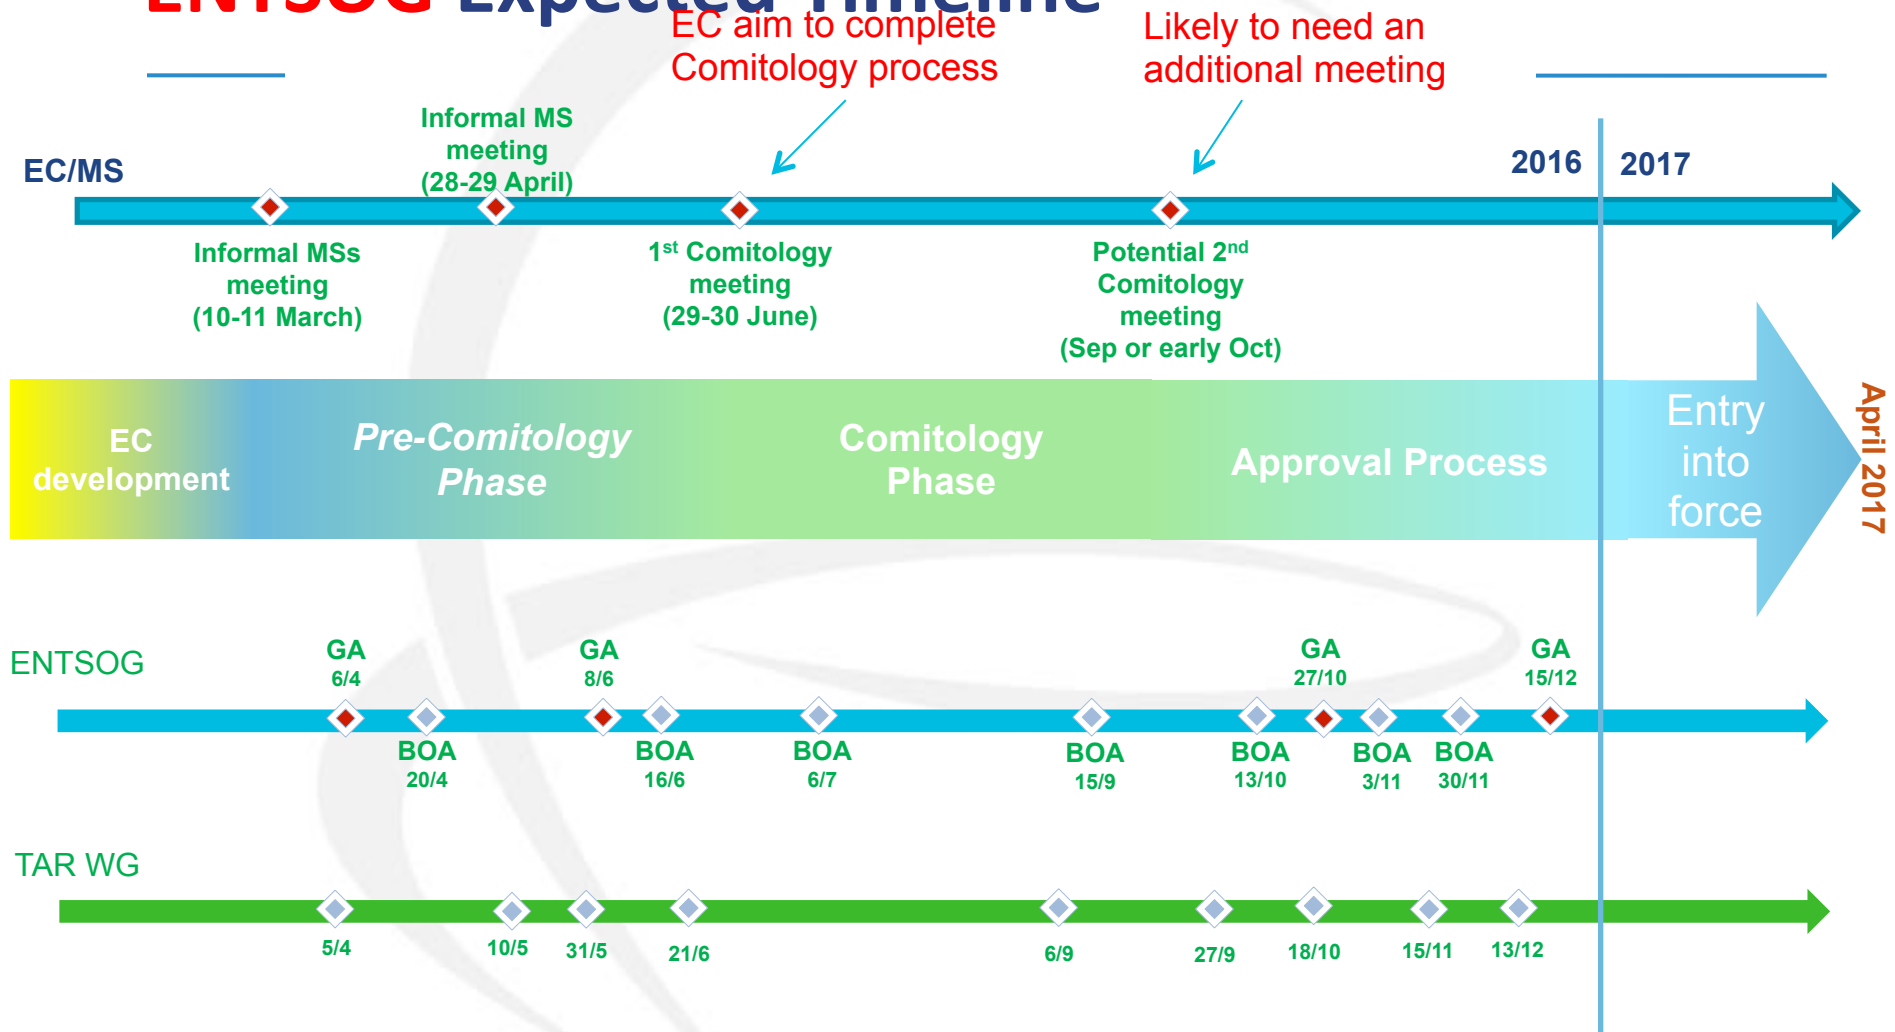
ENTSOG Expected Timeline

EC aim to complete Comitology process

Likely to need an additional meeting

EC/MS

Informal MS meeting (28-29 April)

2016

2017

Informal MSs meeting (10-11 March)

1st Comitology meeting (29-30 June)

Potential 2nd Comitology meeting (Sep or early Oct)

EC development

Pre-Comitology Phase

Comitology Phase

Approval Process

Entry into force

April 2017

ENTSOG

GA 6/4

GA 8/6

GA 27/10

GA 15/12

BOA 20/4

BOA 16/6

BOA 6/7

BOA 15/9

BOA 13/10

BOA 3/11

BOA 30/11

TAR WG

5/4

10/5

31/5

21/6

6/9

27/9

18/10

15/11

13/12